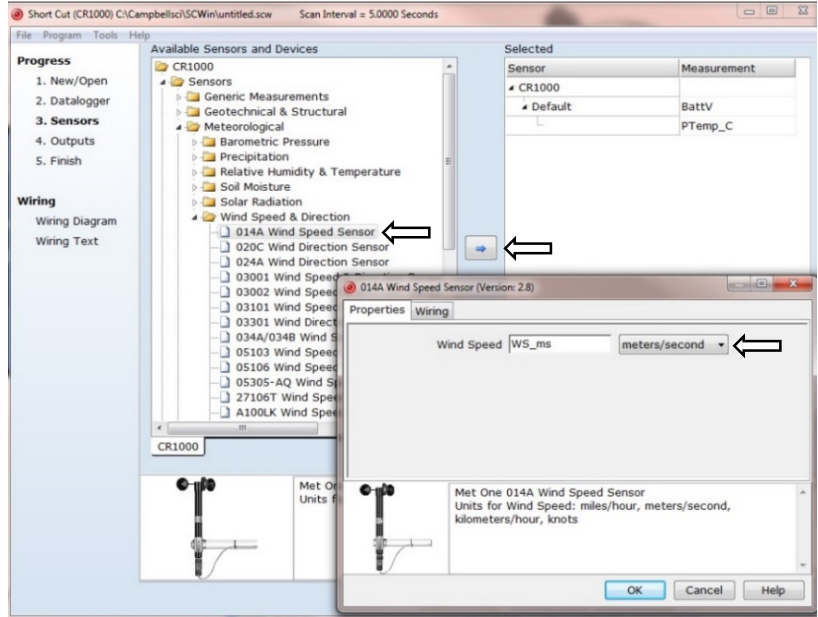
Short Cut (CR1000) C:\Campbellsci\SCWin\untitled.scw Scan Interval = 5.0000 Seconds

File Program Tools Help

Progress
1. New/Open
2. Datalogger
3. Sensors
4. Outputs
5. Finish

Wiring
Wiring Diagram
Wiring Text

Available Sensors and Devices
CR1000
Sensors
Generic Measurements
Geotechnical & Structural
Meteorological
Barometric Pressure
Precipitation
Relative Humidity & Temperature
Soil Moisture
Solar Radiation
Wind Speed & Direction
014A Wind Speed Sensor
020C Wind Direction Sensor
024A Wind Direction Sensor
03001 Wind Speed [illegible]
03002 Wind Speed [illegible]
03101 Wind Speed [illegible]
03301 Wind Direct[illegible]
034A/034B Wind S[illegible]
05103 Wind Speed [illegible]
05106 Wind Speed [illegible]
05305-AQ Wind Sp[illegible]
27106T Wind Speed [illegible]
A100LK Wind Spee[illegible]

CR1000

Met On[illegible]
Units f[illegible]

Selected
| Sensor | Measurement |
|---|---|
| CR1000 | |
| Default | BattV |
| | PTemp_C |

014A Wind Speed Sensor (Version: 2.8)

Properties Wiring

Wind Speed WS_ms meters/second

Met One 014A Wind Speed Sensor
Units for Wind Speed: miles/hour, meters/second, kilometers/hour, knots

OK Cancel Help